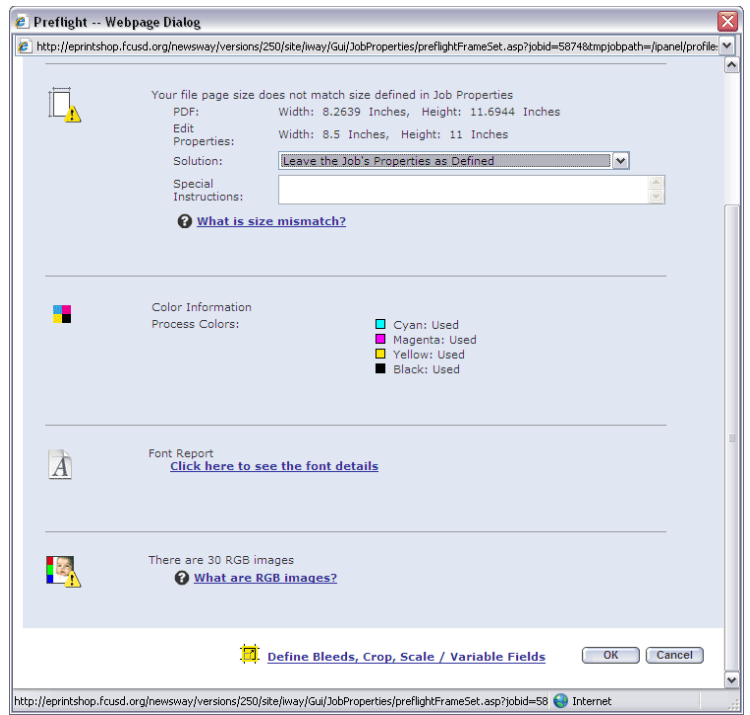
Preflight -- Webpage Dialog

http://eprintshop.fcusd.org/newsway/versions/250/site/iway/Gui/JobProperties/preflightFrameSet.asp?jobid=5874&tmpjobpath=/ipanel/profile

Your file page size does not match size defined in Job Properties

PDF: Width: 8.2639 Inches, Height: 11.6944 Inches

Edit Properties: Width: 8.5 Inches, Height: 11 Inches

Solution: Leave the Job's Properties as Defined

Special Instructions:

What is size mismatch?

Color Information

Process Colors:

Cyan: Used

Magenta: Used

Yellow: Used

Black: Used

Font Report

Click here to see the font details

There are 30 RGB images

What are RGB images?

Define Bleeds, Crop, Scale / Variable Fields

OK

Cancel

http://eprintshop.fcusd.org/newsway/versions/250/site/iway/Gui/JobProperties/preflightFrameSet.asp?jobid=58

Internet